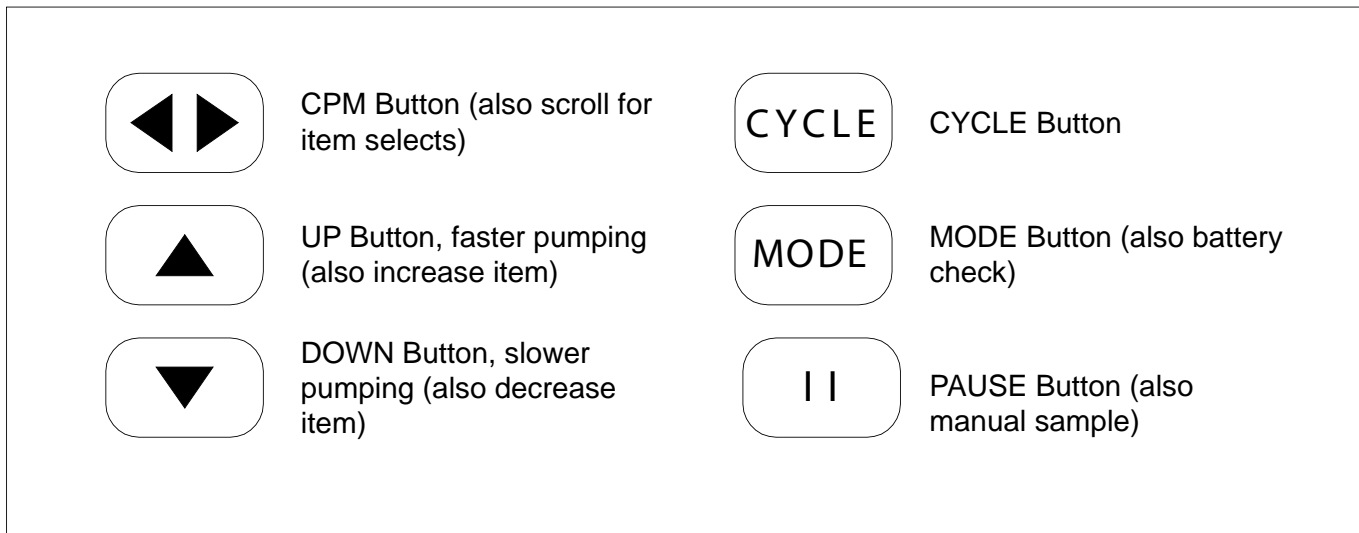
CPM Button (also scroll for item selects)

CYCLE

CYCLE Button

UP Button, faster pumping (also increase item)

MODE

MODE Button (also battery check)

DOWN Button, slower pumping (also decrease item)

| |

PAUSE Button (also manual sample)